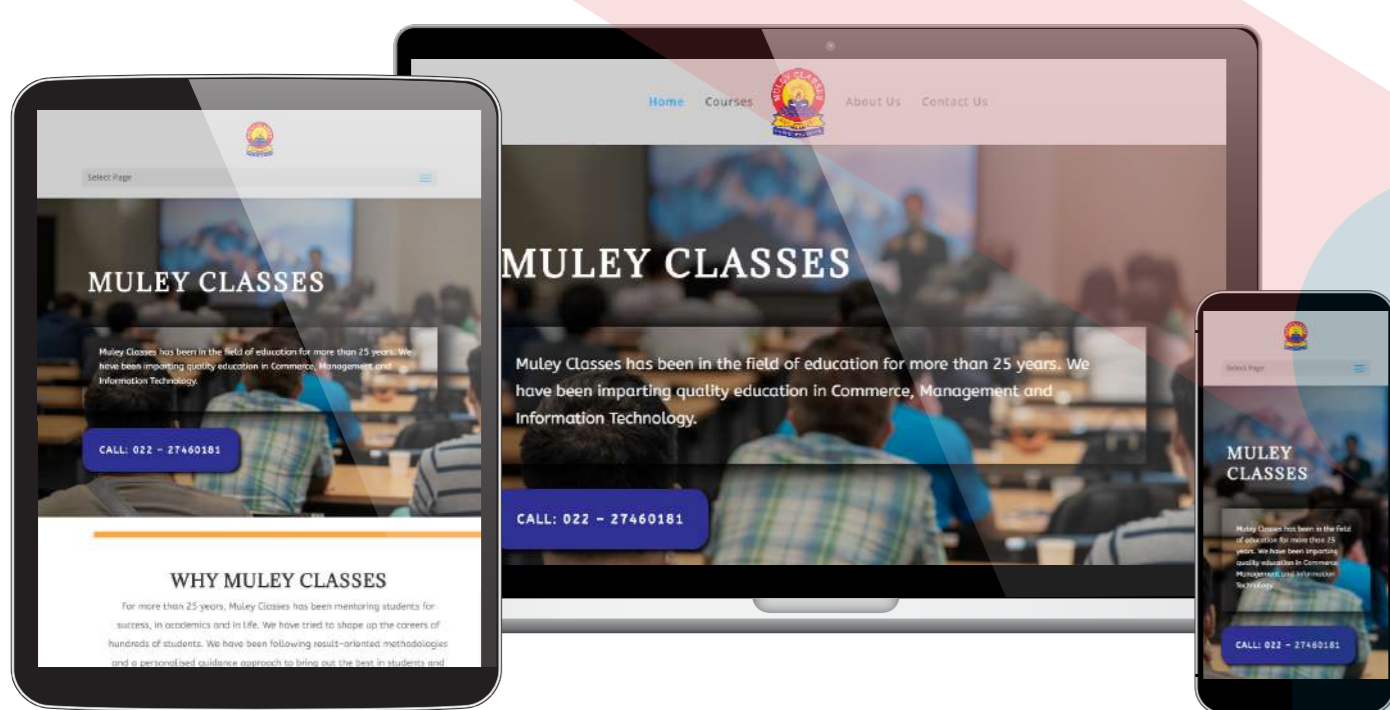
Select Page

MULEY CLASSES

Muley Classes has been in the field of education for more than 25 years. We have been imparting quality education in Commerce, Management and Information Technology.

CALL: 022 - 27460181

WHY MULEY CLASSES

For more than 25 years, Muley Classes has been mentoring students for success, in academics and in life. We have tried to shape up the careers of hundreds of students. We have been following result-oriented methodologies and a personalised guidance approach to bring out the best in students and

Home Courses About Us Contact Us

MULEY CLASSES

Muley Classes has been in the field of education for more than 25 years. We have been imparting quality education in Commerce, Management and Information Technology.

CALL: 022 - 27460181

Select Page

MULEY CLASSES

Muley Classes has been in the field of education for more than 25 years. We have been imparting quality education in Commerce, Management and Information Technology.

CALL: 022 - 27460181